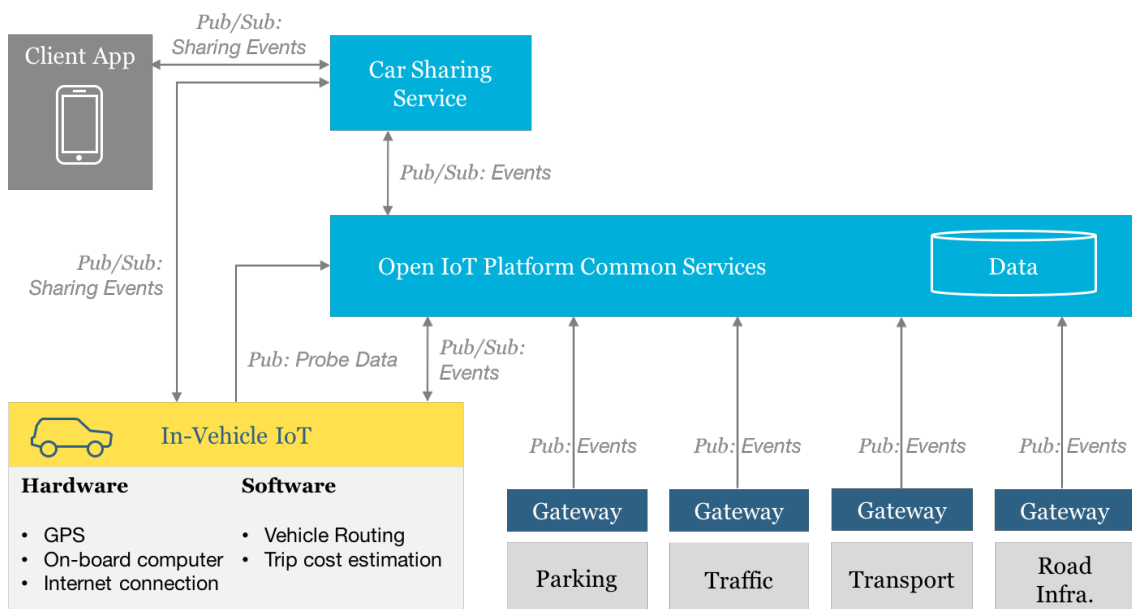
Pub/Sub: Sharing Events

Client App

Car Sharing Service

Pub/Sub: Events

Pub/Sub: Sharing Events

Open IoT Platform Common Services

Data

Pub: Probe Data

Pub/Sub: Events

In-Vehicle IoT

Hardware

• GPS
• On-board computer
• Internet connection

Software

• Vehicle Routing
• Trip cost estimation

Pub: Events

Pub: Events

Pub: Events

Pub: Events

Gateway

Gateway

Gateway

Gateway

Parking

Traffic

Transport

Road Infra.